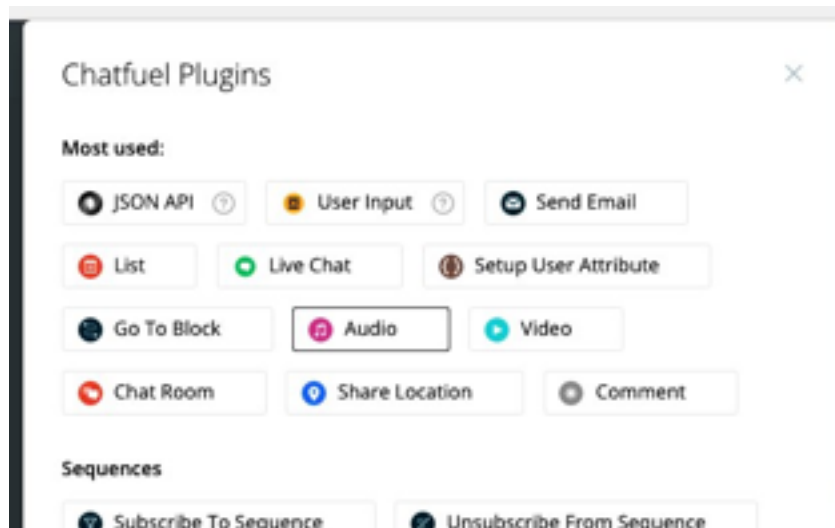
Chatfuel Plugins

×

Most used:

JSON API ?

User Input ?

Send Email

List

Live Chat

Setup User Attribute

Go To Block

Audio

Video

Chat Room

Share Location

Comment

Sequences

Subscribe To Sequence

Unsubscribe From Sequence